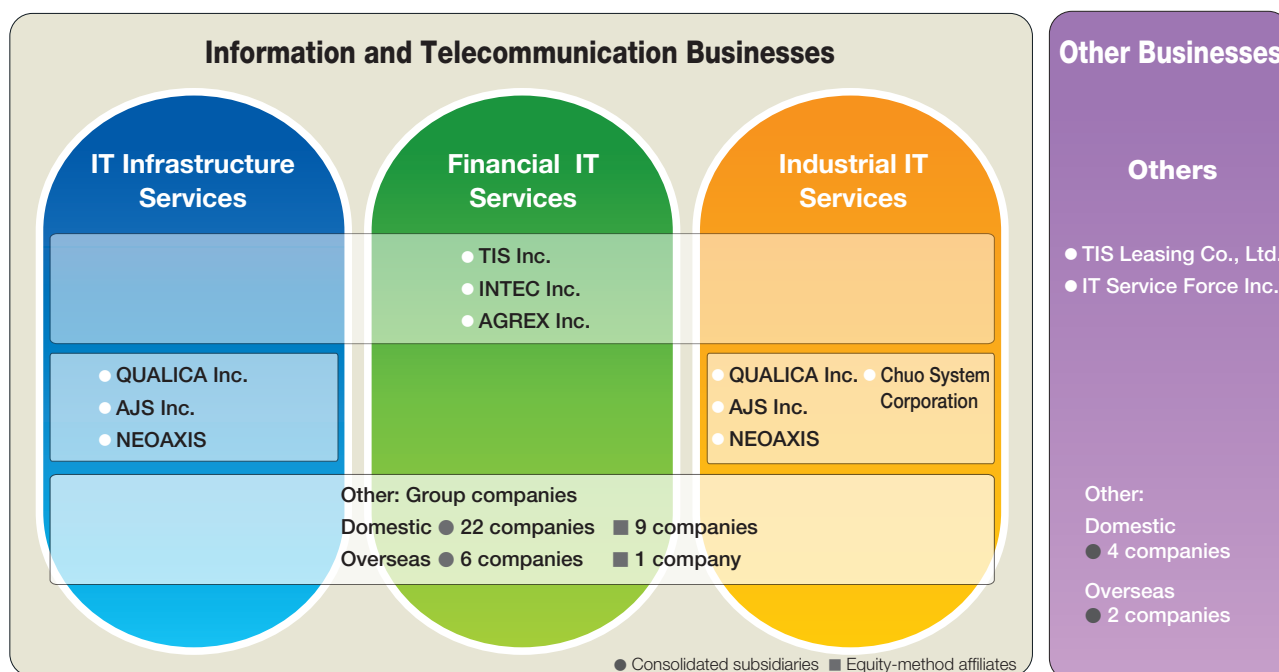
Information and Telecommunication Businesses

IT Infrastructure Services

Financial IT Services

Industrial IT Services

● TIS Inc.
● INTEC Inc.
● AGREX Inc.

● QUALICA Inc.
● AJS Inc.
● NEOAXIS

● QUALICA Inc.
● AJS Inc.
● NEOAXIS
● Chuo System Corporation

Other: Group companies
Domestic ● 22 companies ■ 9 companies
Overseas ● 6 companies ■ 1 company

● Consolidated subsidiaries ■ Equity-method affiliates

Other Businesses

Others

● TIS Leasing Co., Ltd.
● IT Service Force Inc.

Other:
Domestic
● 4 companies
Overseas
● 2 companies